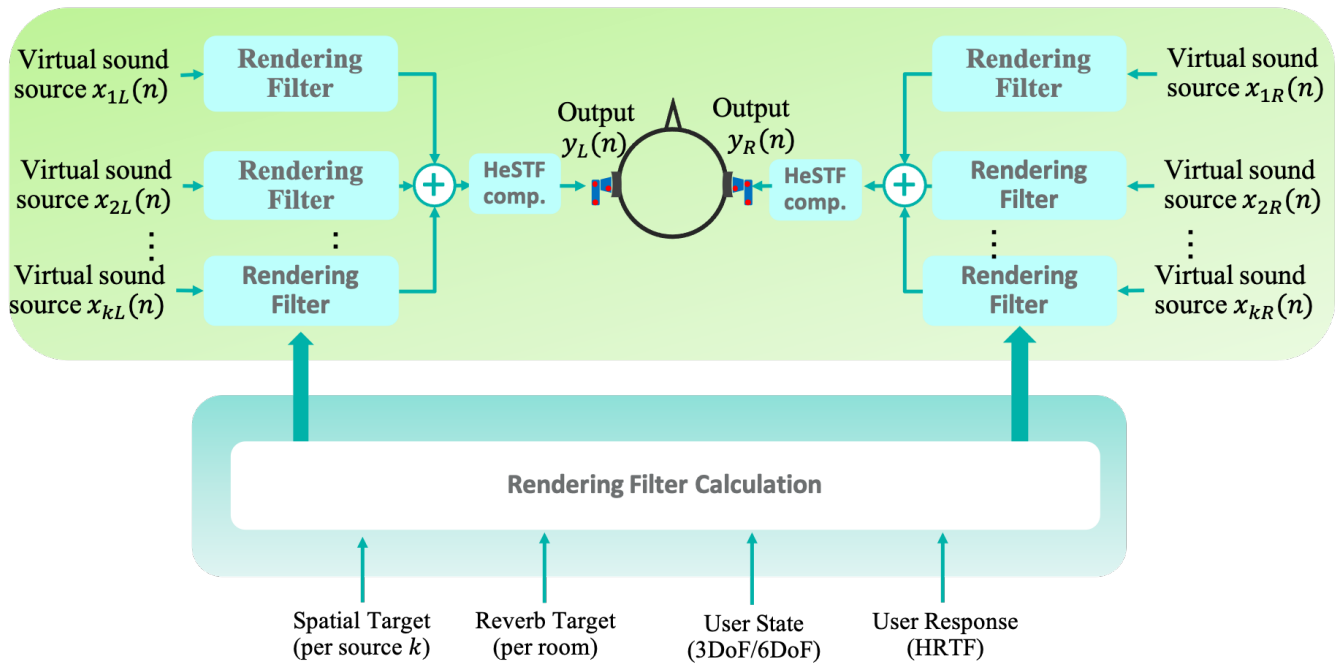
Virtual sound source $x_{1L}(n)$

Rendering Filter

Virtual sound source $x_{2L}(n)$

Rendering Filter

⋮

⋮

Virtual sound source $x_{kL}(n)$

Rendering Filter

HeSTF comp.

Output $y_L(n)$

Output $y_R(n)$

HeSTF comp.

Rendering Filter

Virtual sound source $x_{1R}(n)$

Rendering Filter

Virtual sound source $x_{2R}(n)$

⋮

⋮

Rendering Filter

Virtual sound source $x_{kR}(n)$

Rendering Filter Calculation

Spatial Target (per source $k$)

Reverb Target (per room)

User State (3DoF/6DoF)

User Response (HRTF)